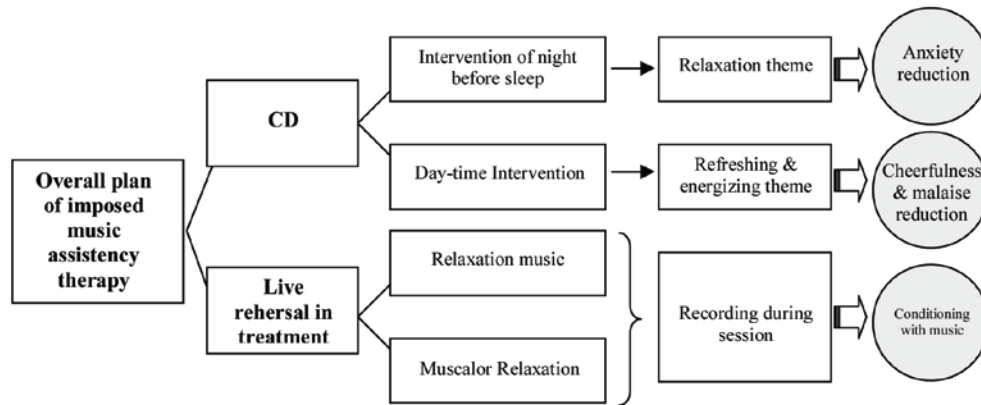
Overall plan of imposed music assistency therapy

CD

Intervention of night before sleep

Relaxation theme

Anxiety reduction

Day-time Intervention

Refreshing & energizing theme

Cheerfulness & malaise reduction

Live rehersal in treatment

Relaxation music

Muscalor Relaxation

Recording during session

Conditioning with music